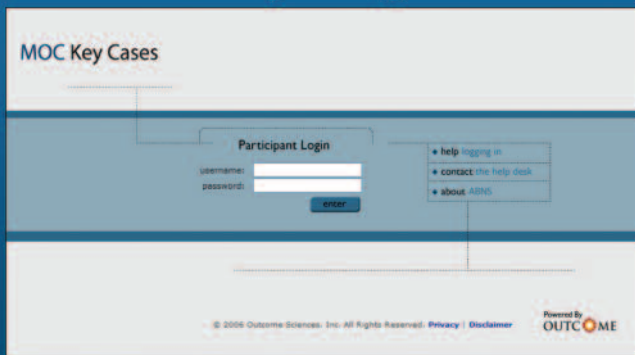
MOC Key Cases

Participant Login

username:

password:

enter

• help logging in

• contact the help desk

• about ABNS

© 2006 Outcome Sciences, Inc. All Rights Reserved. Privacy | Disclaimer

Powered By OUTCOME